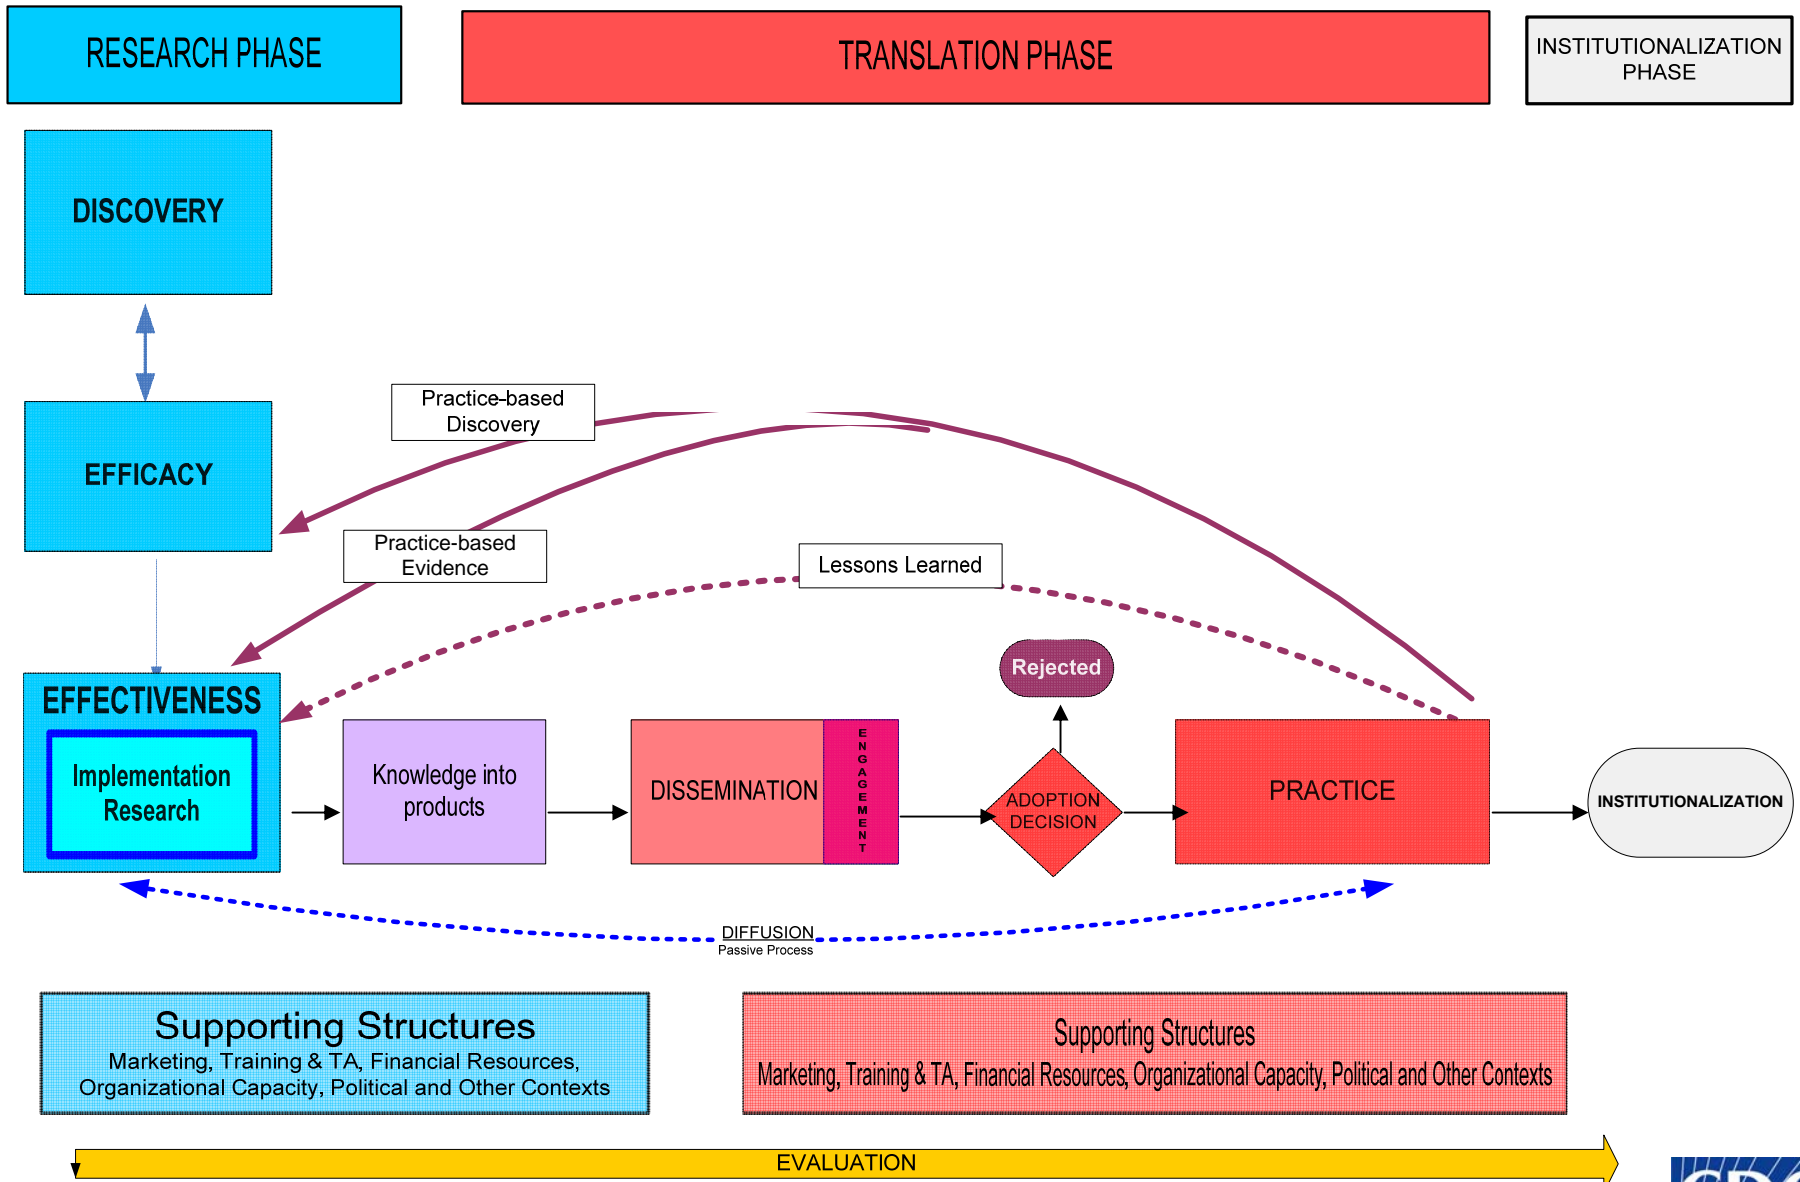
RESEARCH PHASE

TRANSLATION PHASE

INSTITUTIONALIZATION PHASE

DISCOVERY

EFFICACY

Practice-based Discovery

Practice-based Evidence

Lessons Learned

Rejected

EFFECTIVENESS

Implementation Research

Knowledge into products

DISSEMINATION

ENGAGEMENT

ADOPTION DECISION

PRACTICE

INSTITUTIONALIZATION

DIFFUSION
Passive Process

Supporting Structures
Marketing, Training & TA, Financial Resources, Organizational Capacity, Political and Other Contexts

Supporting Structures
Marketing, Training & TA, Financial Resources, Organizational Capacity, Political and Other Contexts

EVALUATION